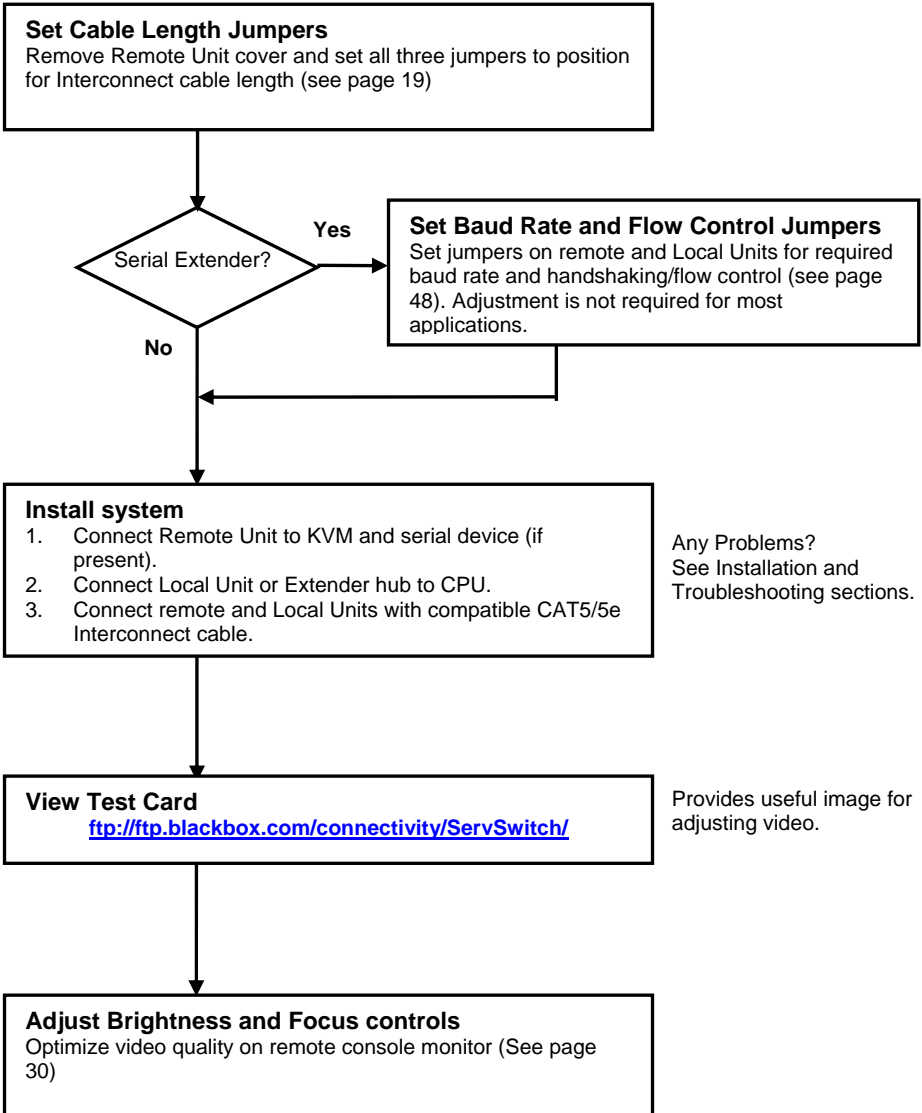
**Set Cable Length Jumpers**
Remove Remote Unit cover and set all three jumpers to position for Interconnect cable length (see page 19)

Serial Extender?

Yes

**Set Baud Rate and Flow Control Jumpers**
Set jumpers on remote and Local Units for required baud rate and handshaking/flow control (see page 48). Adjustment is not required for most applications.

No

**Install system**
1. Connect Remote Unit to KVM and serial device (if present).
2. Connect Local Unit or Extender hub to CPU.
3. Connect remote and Local Units with compatible CAT5/5e Interconnect cable.

Any Problems?
See Installation and Troubleshooting sections.

**View Test Card**
ftp://ftp.blackbox.com/connectivity/ServSwitch/

Provides useful image for adjusting video.

**Adjust Brightness and Focus controls**
Optimize video quality on remote console monitor (See page 30)